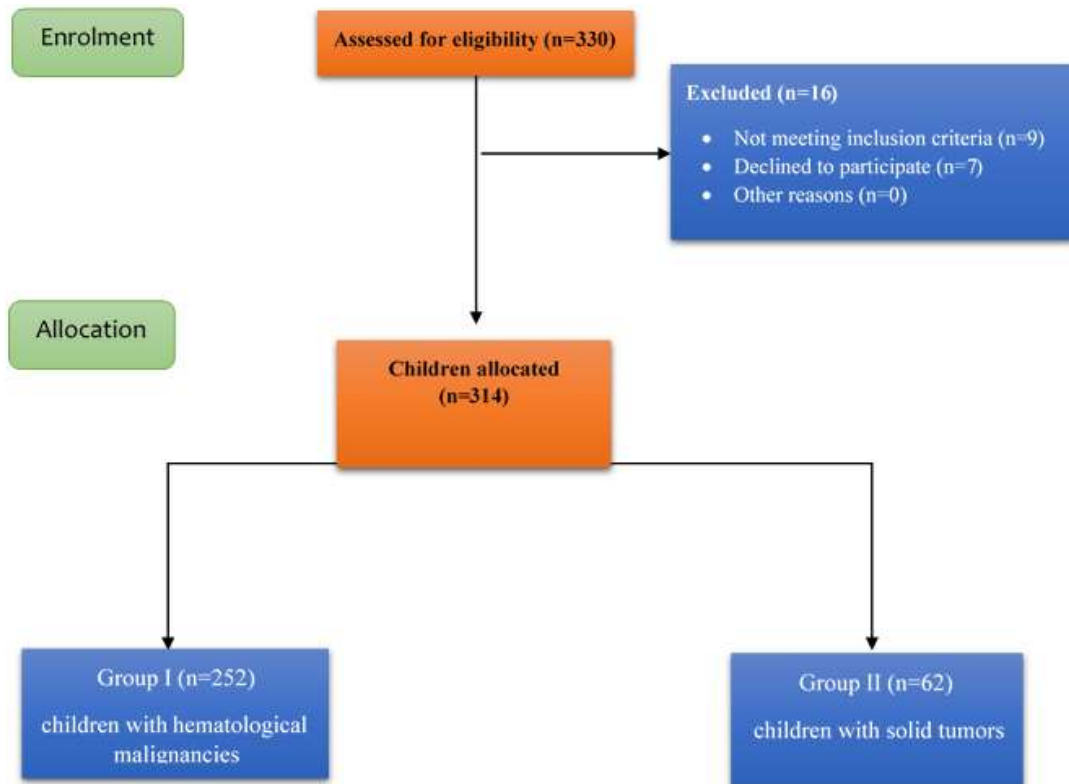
Enrolment

Assessed for eligibility (n=330)

Excluded (n=16)

- Not meeting inclusion criteria (n=9)
- Declined to participate (n=7)
- Other reasons (n=0)

Allocation

Children allocated (n=314)

Group I (n=252)
children with hematological malignancies

Group II (n=62)
children with solid tumors